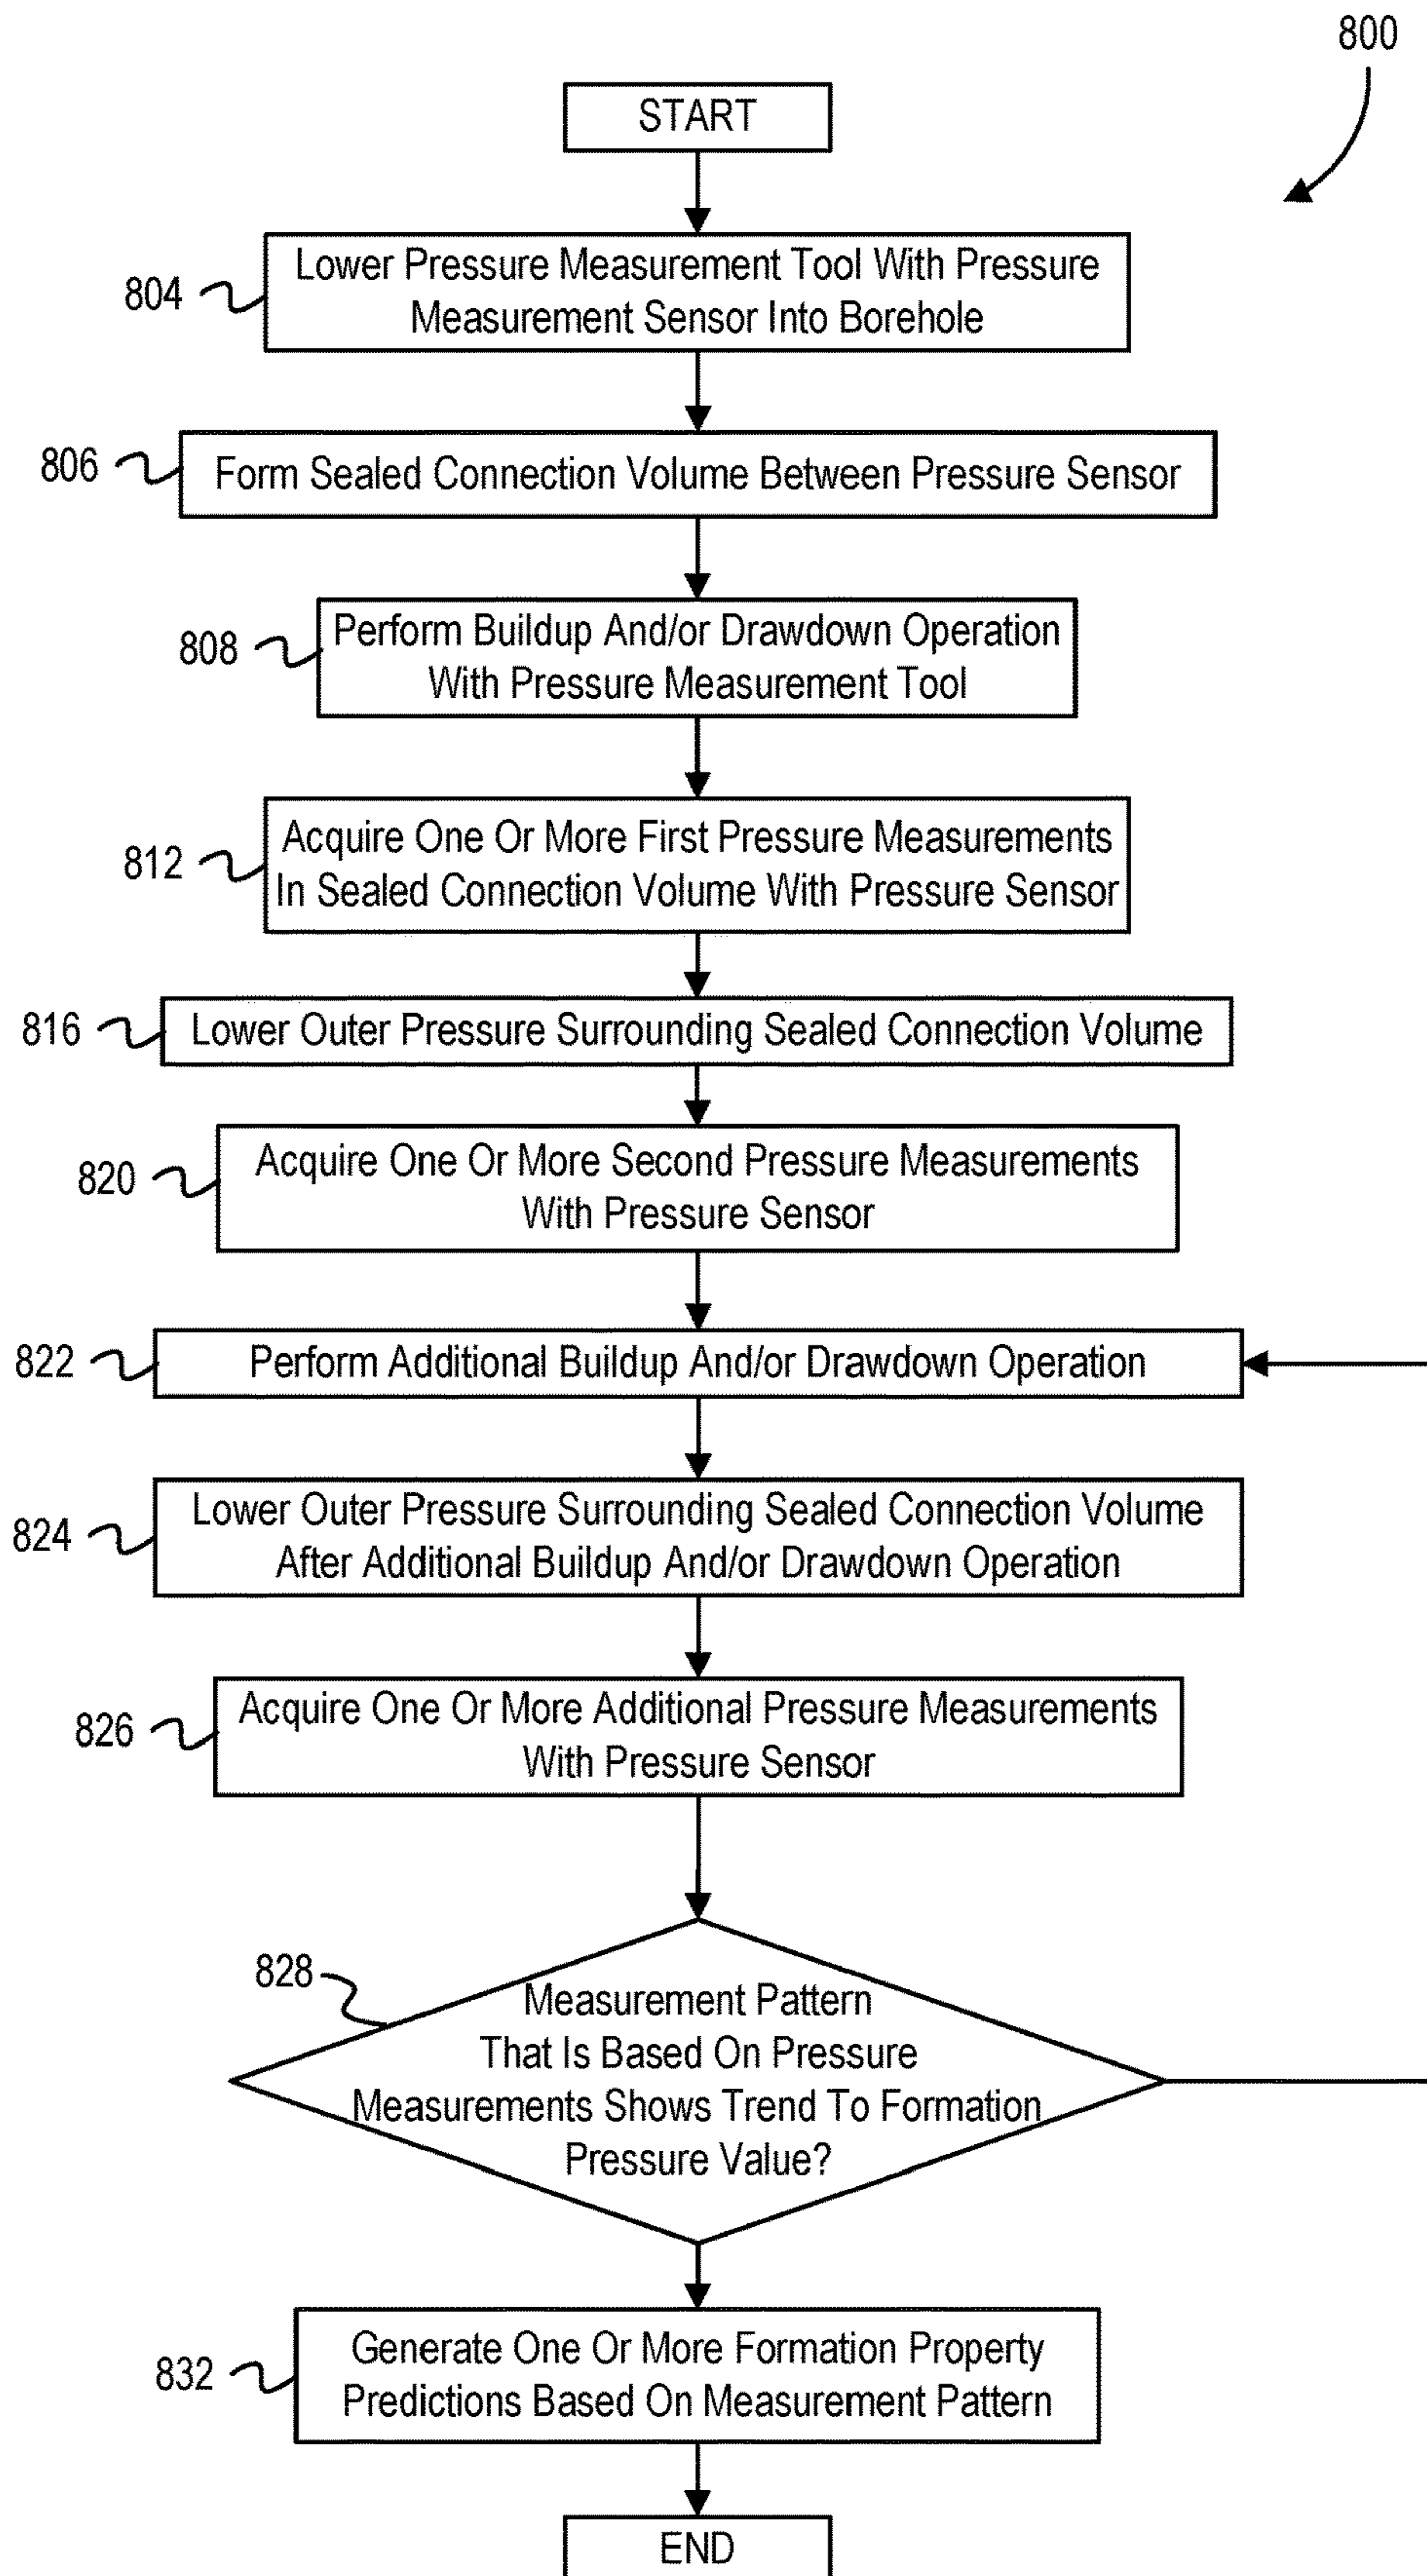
800

START

804 Lower Pressure Measurement Tool With Pressure Measurement Sensor Into Borehole

806 Form Sealed Connection Volume Between Pressure Sensor

808 Perform Buildup And/or Drawdown Operation With Pressure Measurement Tool

812 Acquire One Or More First Pressure Measurements In Sealed Connection Volume With Pressure Sensor

816 Lower Outer Pressure Surrounding Sealed Connection Volume

820 Acquire One Or More Second Pressure Measurements With Pressure Sensor

822 Perform Additional Buildup And/or Drawdown Operation

824 Lower Outer Pressure Surrounding Sealed Connection Volume After Additional Buildup And/or Drawdown Operation

826 Acquire One Or More Additional Pressure Measurements With Pressure Sensor

828 Measurement Pattern That Is Based On Pressure Measurements Shows Trend To Formation Pressure Value?

832 Generate One Or More Formation Property Predictions Based On Measurement Pattern

END